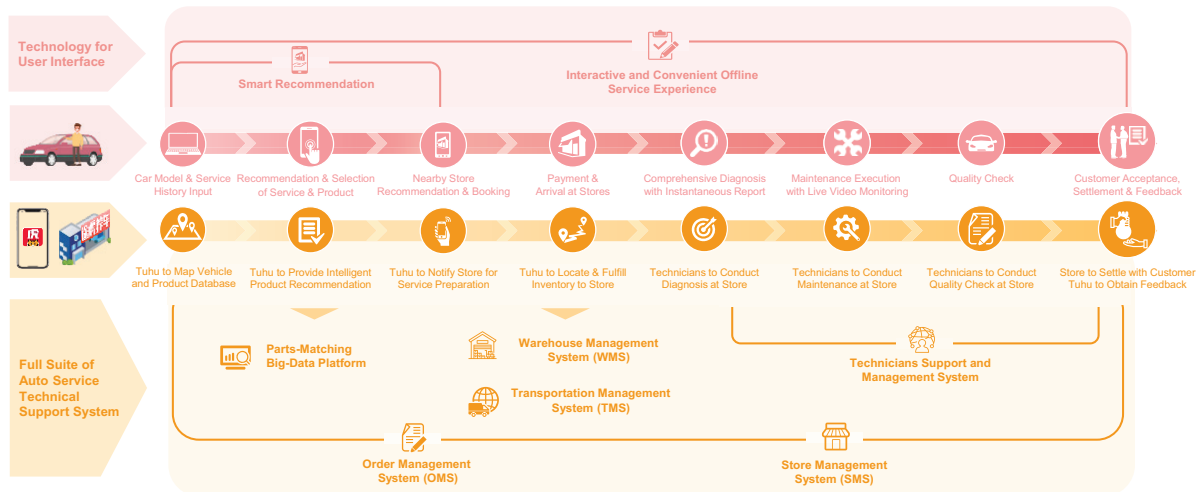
Technology for User Interface

Smart Recommendation

Interactive and Convenient Offline Service Experience

Car Model & Service History Input

Recommendation & Selection of Service & Product

Nearby Store Recommendation & Booking

Payment & Arrival at Stores

Comprehensive Diagnosis with Instantaneous Report

Maintenance Execution with Live Video Monitoring

Quality Check

Customer Acceptance, Settlement & Feedback

Tuhu to Map Vehicle and Product Database

Tuhu to Provide Intelligent Product Recommendation

Tuhu to Notify Store for Service Preparation

Tuhu to Locate & Fulfill Inventory to Store

Technicians to Conduct Diagnosis at Store

Technicians to Conduct Maintenance at Store

Technicians to Conduct Quality Check at Store

Store to Settle with Customer Tuhu to Obtain Feedback

Full Suite of Auto Service Technical Support System

Parts-Matching Big-Data Platform

Warehouse Management System (WMS)

Transportation Management System (TMS)

Technicians Support and Management System

Order Management System (OMS)

Store Management System (SMS)